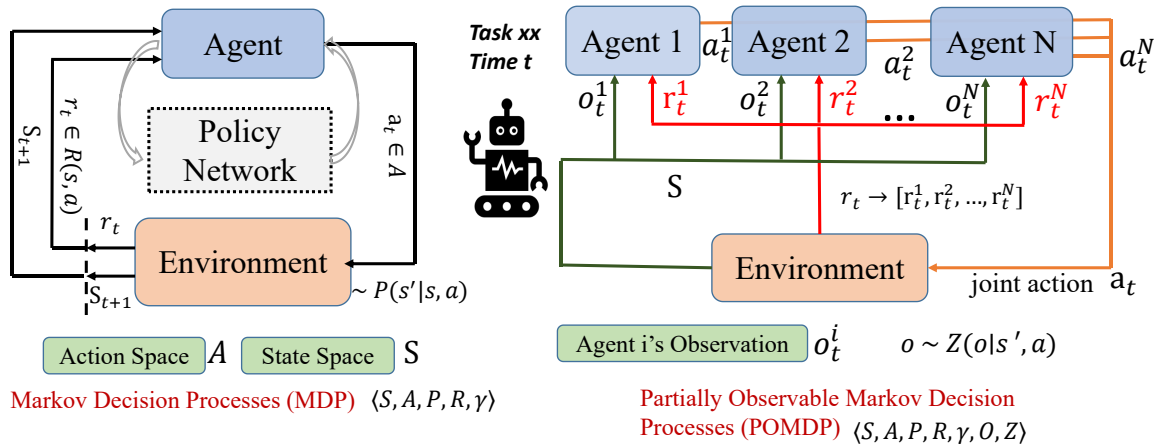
Agent

Policy Network

$S_{t+1}$

$r_t \in R(s,a)$

$a_t \in A$

$r_t$

Environment

$S_{t+1}$

$\sim P(s'|s,a)$

Action Space $A$ State Space $S$

Markov Decision Processes (MDP) $\langle S, A, P, R, \gamma \rangle$

Task xx
Time t

Agent 1 $a_t^1$ Agent 2 $a_t^2$ Agent N $a_t^N$

$o_t^1$ $r_t^1$ $o_t^2$ $r_t^2$ ... $o_t^N$ $r_t^N$

S

$r_t \rightarrow [r_t^1, r_t^2, ..., r_t^N]$

Environment

joint action $a_t$

Agent i's Observation $o_t^i$ $o \sim Z(o|s',a)$

Partially Observable Markov Decision Processes (POMDP) $\langle S, A, P, R, \gamma, O, Z \rangle$